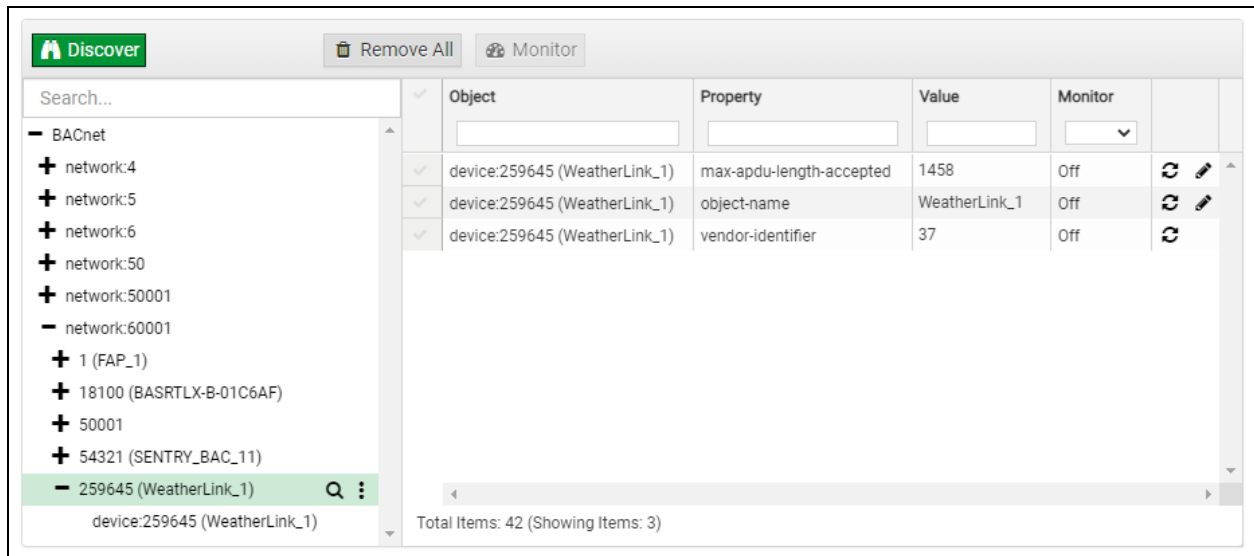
Discover

Remove All

Monitor

Search...

− BACnet
+ network:4
+ network:5
+ network:6
+ network:50
+ network:50001
− network:60001
+ 1 (FAP_1)
+ 18100 (BASRTLX-B-01C6AF)
+ 50001
+ 54321 (SENTRY_BAC_11)
− 259645 (WeatherLink_1)
device:259645 (WeatherLink_1)

| Object | Property | Value | Monitor |
|---|---|---|---|
| device:259645 (WeatherLink_1) | max-apdu-length-accepted | 1458 | Off |
| device:259645 (WeatherLink_1) | object-name | WeatherLink_1 | Off |
| device:259645 (WeatherLink_1) | vendor-identifier | 37 | Off |

Total Items: 42 (Showing Items: 3)